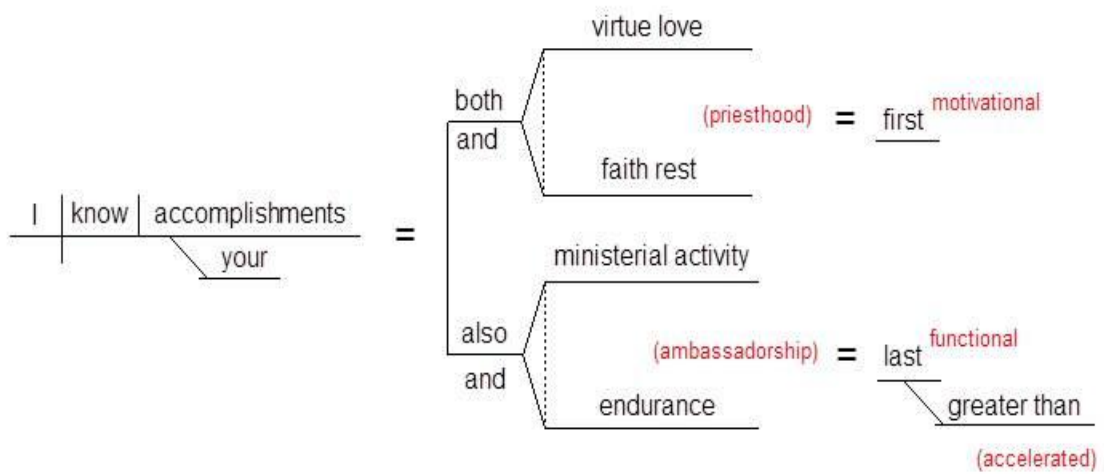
I | know | accomplishments

your

=

both

and

virtue love

faith rest

(priesthood) = first motivational

also

and

ministerial activity

endurance

(ambassadorship) = last functional

greater than

(accelerated)